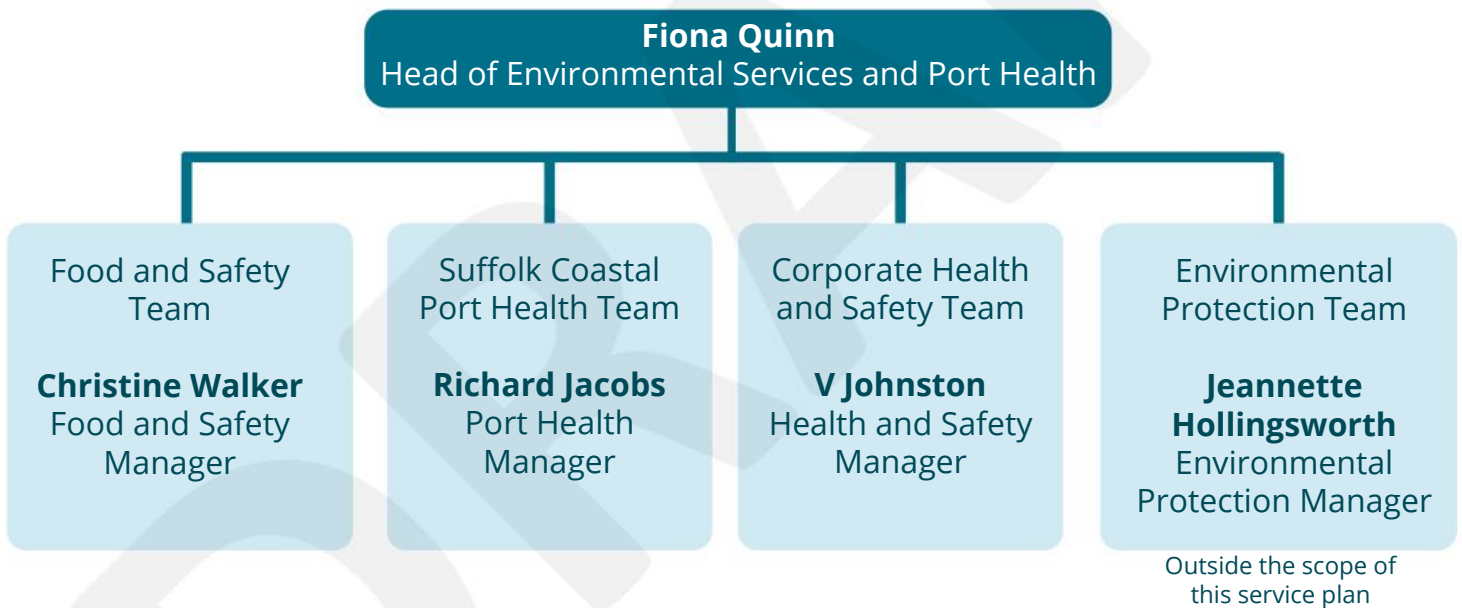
**Fiona Quinn**
Head of Environmental Services and Port Health

Food and Safety Team

**Christine Walker**
Food and Safety Manager

Suffolk Coastal Port Health Team

**Richard Jacobs**
Port Health Manager

Corporate Health and Safety Team

**V Johnston**
Health and Safety Manager

Environmental Protection Team

**Jeannette Hollingsworth**
Environmental Protection Manager

Outside the scope of this service plan